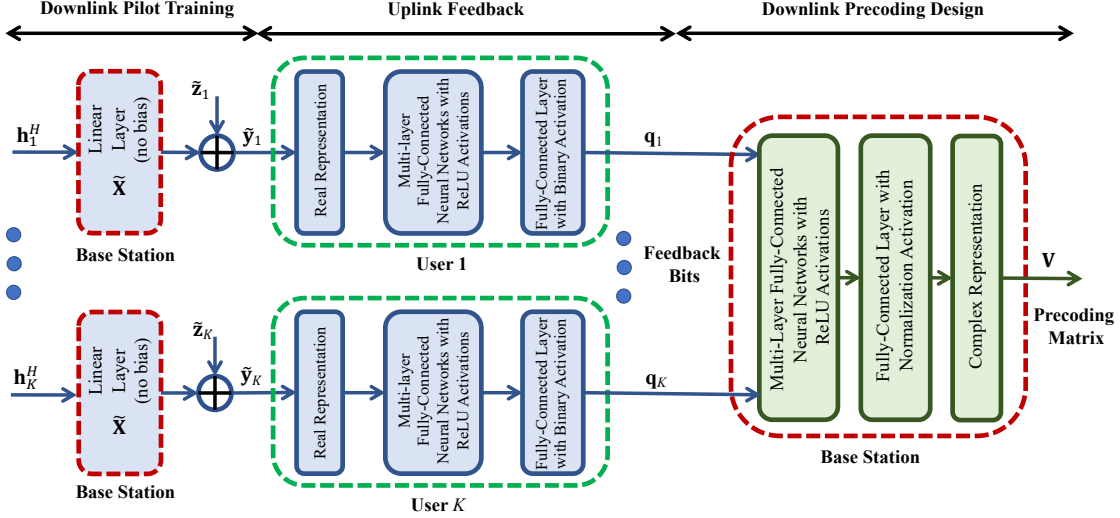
Downlink Pilot Training

Uplink Feedback

Downlink Precoding Design

$\mathbf{h}_1^H$

Linear Layer (no bias)

$\tilde{\mathbf{X}}$

Base Station

$\tilde{\mathbf{z}}_1$

$\tilde{\mathbf{y}}_1$

Real Representation

Multi-layer Fully-Connected Neural Networks with ReLU Activations

Fully-Connected Layer with Binary Activation

User 1

$\mathbf{q}_1$

Feedback Bits

$\mathbf{h}_K^H$

Linear Layer (no bias)

$\tilde{\mathbf{X}}$

Base Station

$\tilde{\mathbf{z}}_K$

$\tilde{\mathbf{y}}_K$

Real Representation

Multi-layer Fully-Connected Neural Networks with ReLU Activations

Fully-Connected Layer with Binary Activation

User $K$

$\mathbf{q}_K$

Multi-Layer Fully-Connected Neural Networks with ReLU Activations

Fully-Connected Layer with Normalization Activation

Complex Representation

Base Station

$\mathbf{V}$

Precoding Matrix